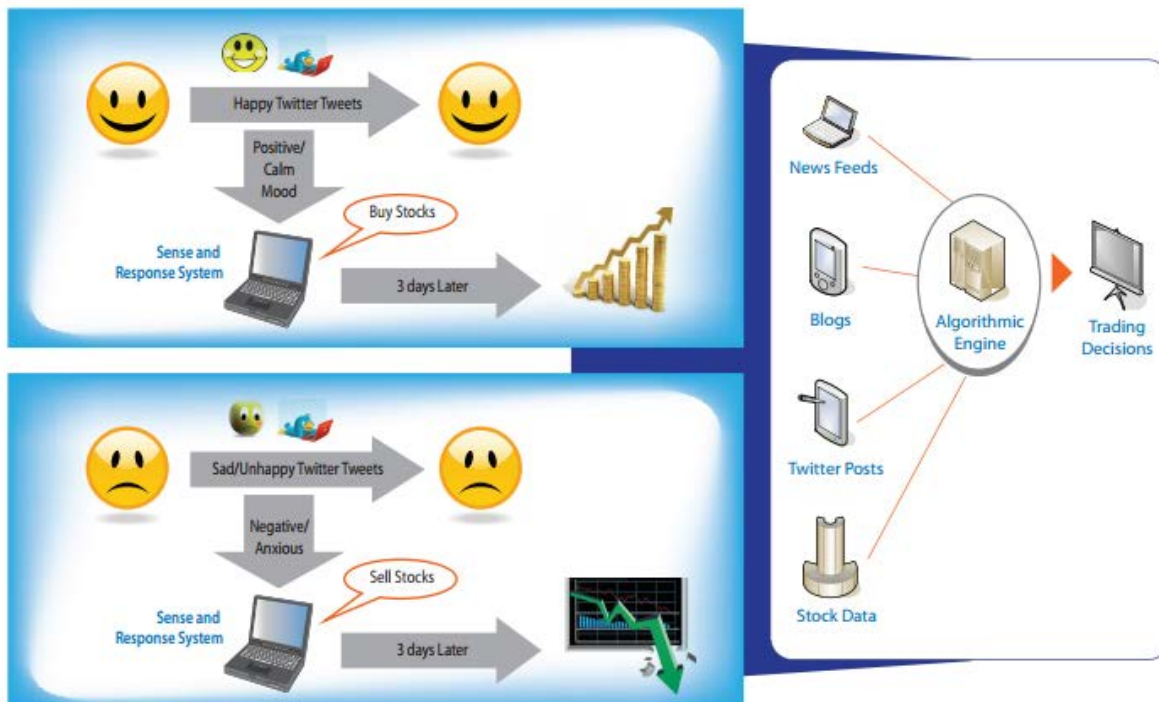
Happy Twitter Tweets

Positive/ Calm Mood

Buy Stocks

Sense and Response System

3 days Later

Sad/Unhappy Twitter Tweets

Negative/ Anxious

Sell Stocks

Sense and Response System

3 days Later

News Feeds

Blogs

Twitter Posts

Stock Data

Algorithmic Engine

Trading Decisions